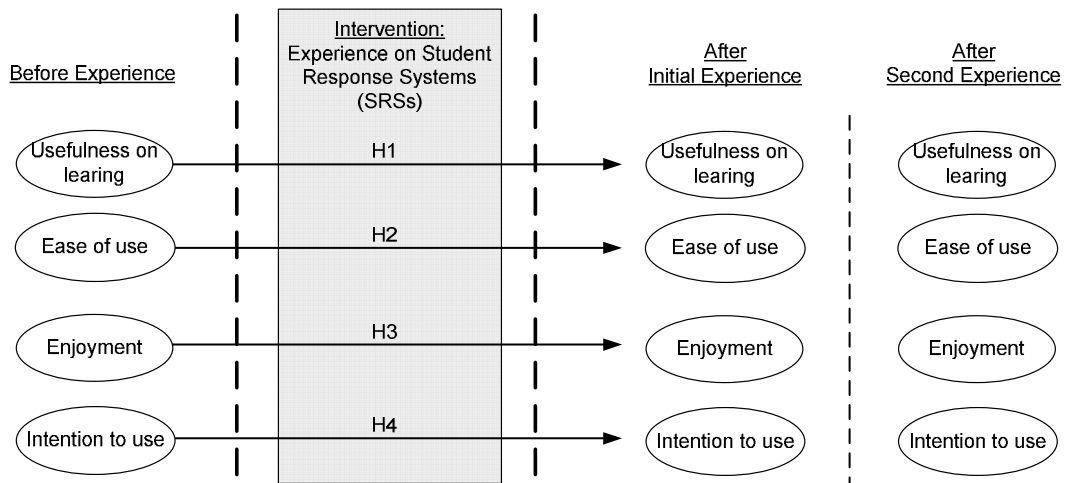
Before Experience

Intervention:
Experience on Student Response Systems (SRSs)

After Initial Experience

After Second Experience

Usefulness on learing

H1

Usefulness on learing

Usefulness on learing

Ease of use

H2

Ease of use

Ease of use

Enjoyment

H3

Enjoyment

Enjoyment

Intention to use

H4

Intention to use

Intention to use